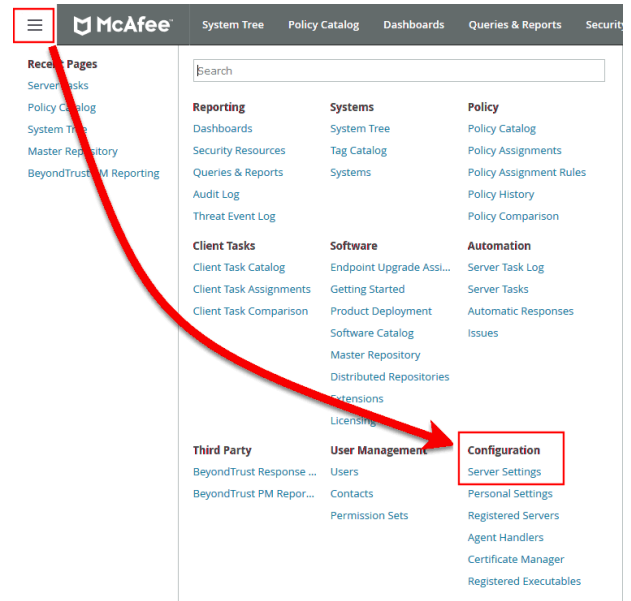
McAfee System Tree Policy Catalog Dashboards Queries & Reports Securit

Recent Pages
Server Tasks
Policy Catalog
System Tree
Master Repository
BeyondTrust PM Reporting

Search

Reporting
Dashboards
Security Resources
Queries & Reports
Audit Log
Threat Event Log

Systems
System Tree
Tag Catalog
Systems

Policy
Policy Catalog
Policy Assignments
Policy Assignment Rules
Policy History
Policy Comparison

Client Tasks
Client Task Catalog
Client Task Assignments
Client Task Comparison

Software
Endpoint Upgrade Assi...
Getting Started
Product Deployment
Software Catalog
Master Repository
Distributed Repositories
Extensions
Licensing

Automation
Server Task Log
Server Tasks
Automatic Responses
Issues

Third Party
BeyondTrust Response ...
BeyondTrust PM Repor...

User Management
Users
Contacts
Permission Sets

Configuration
Server Settings
Personal Settings
Registered Servers
Agent Handlers
Certificate Manager
Registered Executables